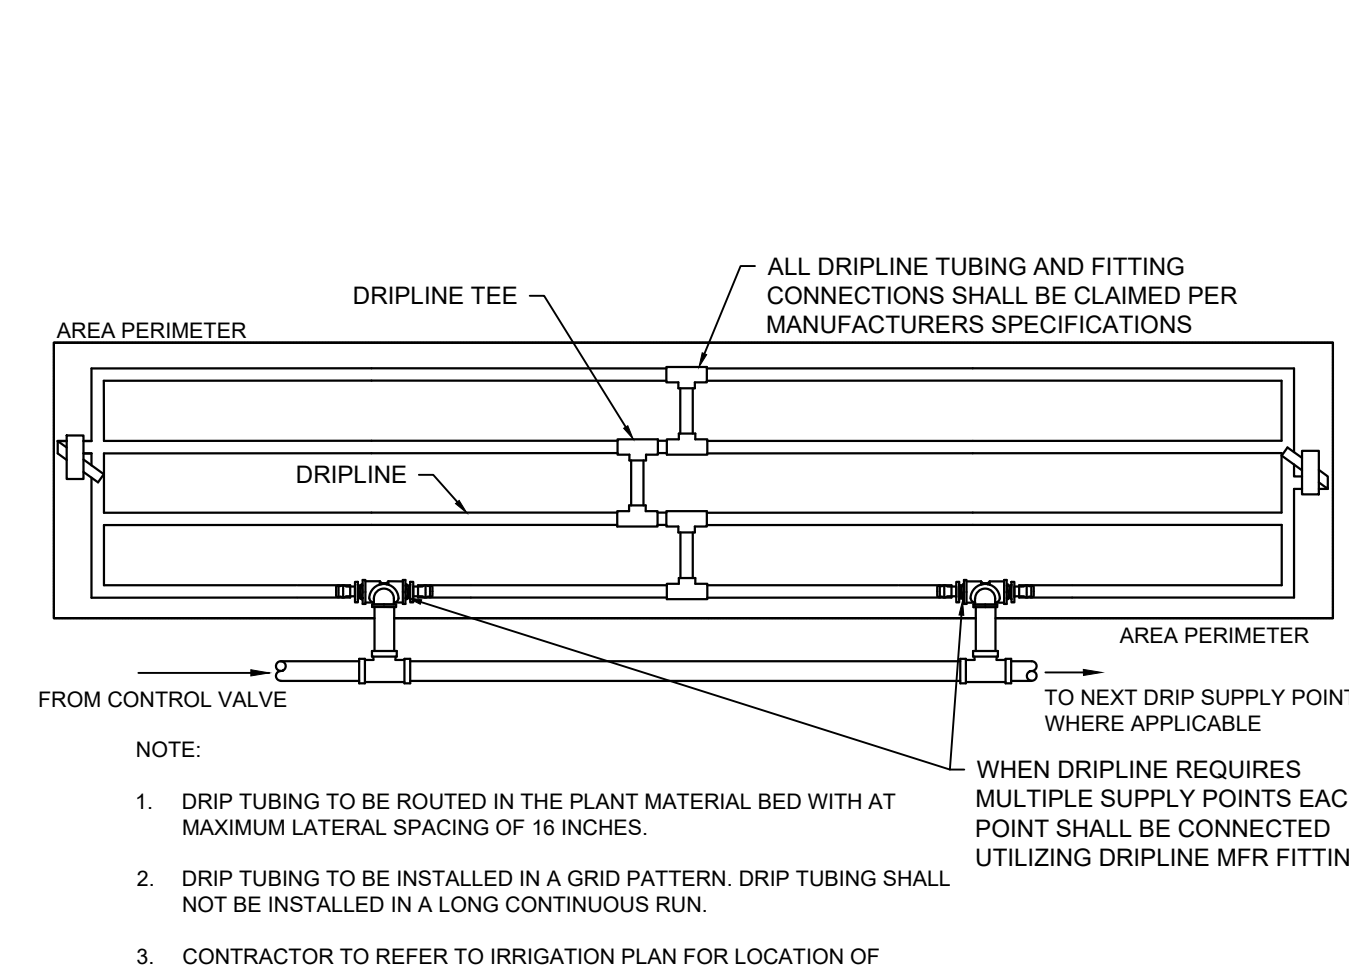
ALL DRIPLINE TUBING AND FITTING CONNECTIONS SHALL BE CLAIMED PER MANUFACTURERS SPECIFICATIONS

DRIPLINE TEE

AREA PERIMETER

DRIPLINE

AREA PERIMETER

FROM CONTROL VALVE

TO NEXT DRIP SUPPLY POINT WHERE APPLICABLE

WHEN DRIPLINE REQUIRES MULTIPLE SUPPLY POINTS EAC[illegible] POINT SHALL BE CONNECTED UTILIZING DRIPLINE MFR FITTIN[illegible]

NOTE:

1. DRIP TUBING TO BE ROUTED IN THE PLANT MATERIAL BED WITH AT MAXIMUM LATERAL SPACING OF 16 INCHES.

2. DRIP TUBING TO BE INSTALLED IN A GRID PATTERN. DRIP TUBING SHALL NOT BE INSTALLED IN A LONG CONTINUOUS RUN.

3. CONTRACTOR TO REFER TO IRRIGATION PLAN FOR LOCATION OF